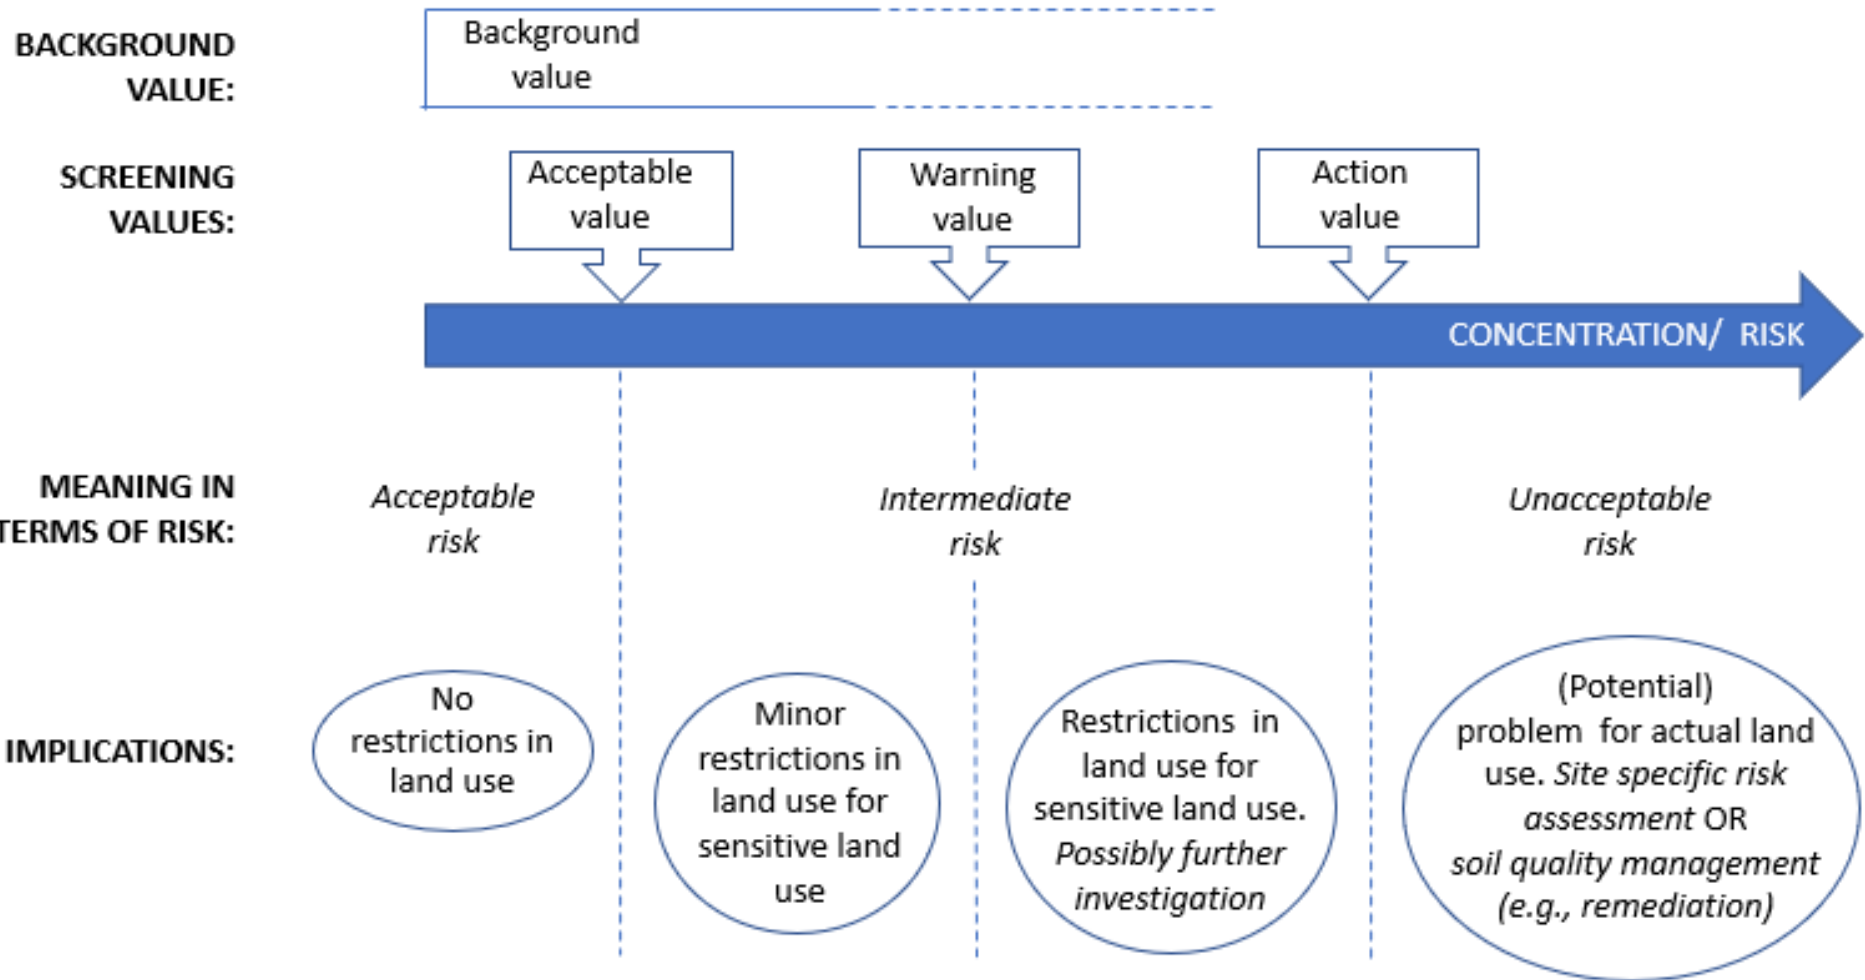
BACKGROUND VALUE:

Background value

SCREENING VALUES:

Acceptable value

Warning value

Action value

CONCENTRATION/ RISK

MEANING IN TERMS OF RISK:

Acceptable risk

Intermediate risk

Unacceptable risk

IMPLICATIONS:

No restrictions in land use

Minor restrictions in land use for sensitive land use

Restrictions in land use for sensitive land use. Possibly further investigation

(Potential) problem for actual land use. Site specific risk assessment OR soil quality management (e.g., remediation)